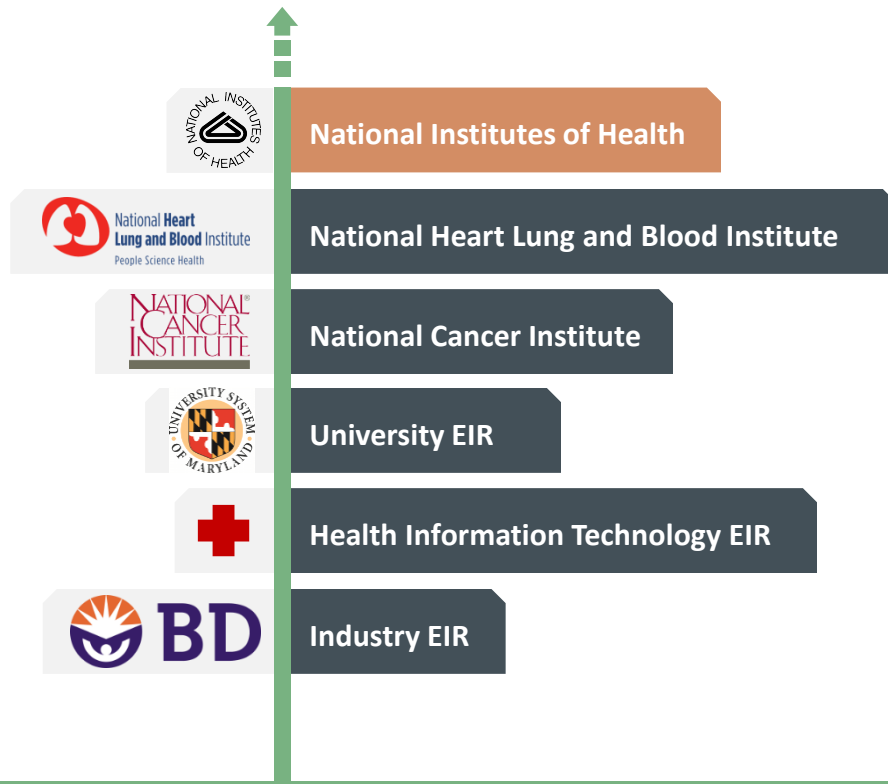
NATIONAL INSTITUTES OF HEALTH

National Institutes of Health

National Heart Lung and Blood Institute
People Science Health

National Heart Lung and Blood Institute

NATIONAL CANCER INSTITUTE

National Cancer Institute

UNIVERSITY SYSTEM OF MARYLAND

University EIR

Health Information Technology EIR

BD

Industry EIR